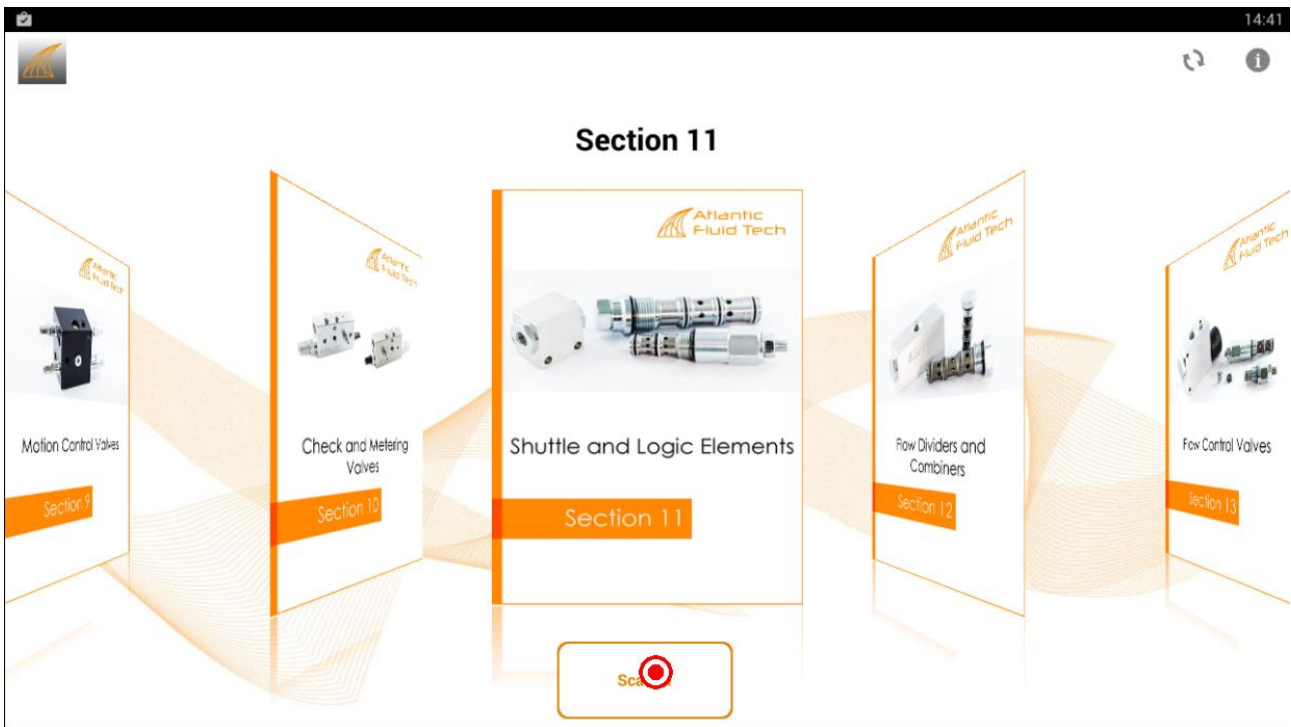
14:41

Section 11

Atlantic Fluid Tech

Motion Control Valves

Section 9

Atlantic Fluid Tech

Check and Metering Valves

Section 10

Atlantic Fluid Tech

Shuttle and Logic Elements

Section 11

Atlantic Fluid Tech

Flow Dividers and Combiners

Section 12

Atlantic Fluid Tech

Flow Control Valves

Section 13

Sca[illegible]